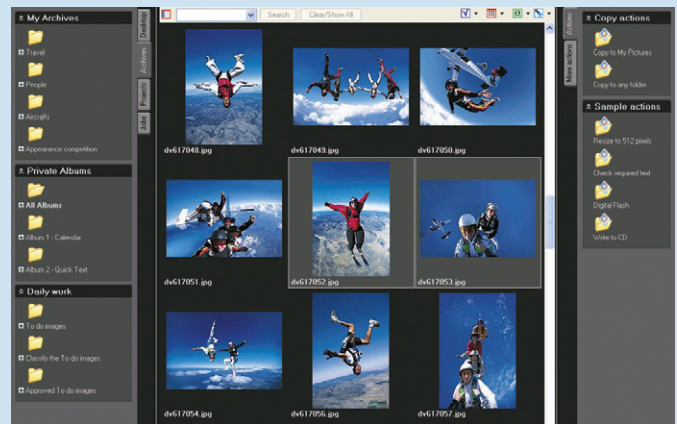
My Archives

Travel

People

Aircrafts

Appearance competition

Private Albums

All Albums

Album 1 - Calendar

Album 2 - Quick Text

Daily work

To do images

Classify the To do images

Approved To do images

Desktop

Archives

Projects

Jobs

Search

Clear/Show All

dv617048.jpg

dv617049.jpg

dv617050.jpg

dv617051.jpg

dv617052.jpg

dv617053.jpg

dv617054.jpg

dv617056.jpg

dv617057.jpg

Actions

More actions

Copy actions

Copy to My Pictures

Copy to any folder

Sample actions

Resize to 512 pixels

Check required text

Digital Flash

Write to CD